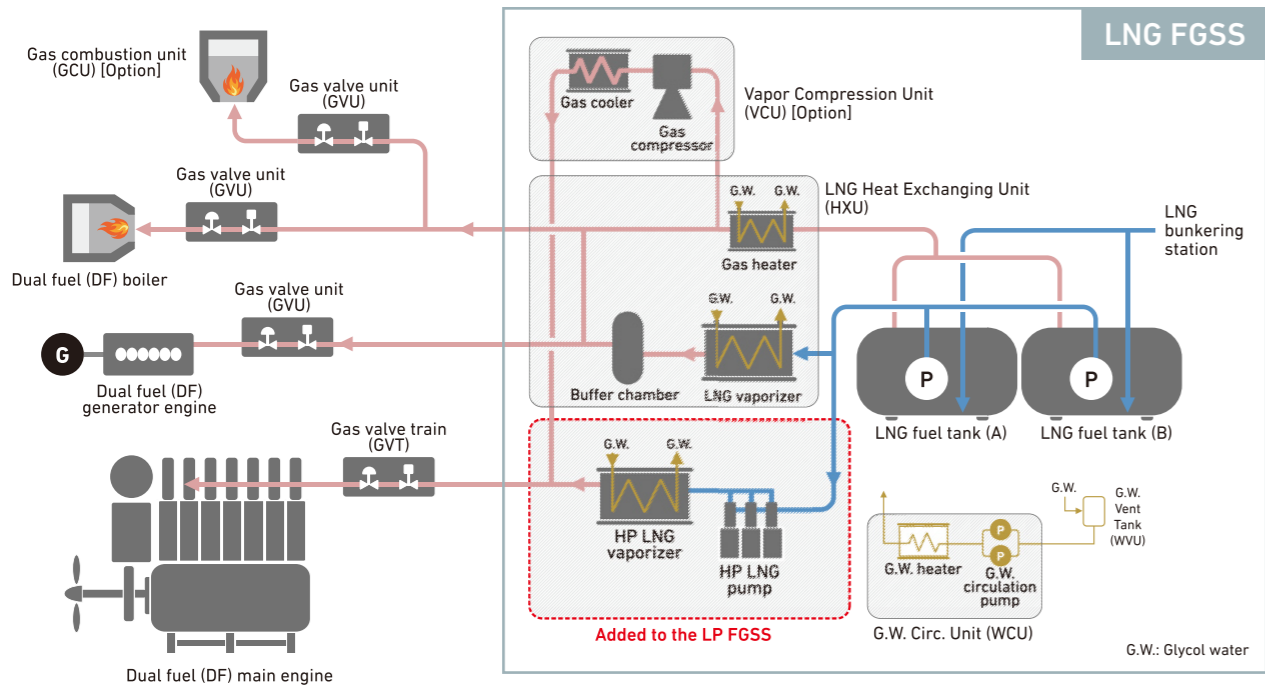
LNG FGSS

Gas combustion unit (GCU) [Option]

Gas valve unit (GVU)

Gas cooler

Gas compressor

Vapor Compression Unit (VCU) [Option]

Gas valve unit (GVU)

G.W. G.W.

LNG Heat Exchanging Unit (HXU)

LNG bunkering station

Gas heater

Dual fuel (DF) boiler

Gas valve unit (GVU)

G.W. G.W.

G

Dual fuel (DF) generator engine

Buffer chamber

LNG vaporizer

P

P

LNG fuel tank (A)

LNG fuel tank (B)

Gas valve train (GVT)

G.W. G.W.

HP LNG vaporizer

HP LNG pump

G.W.

G.W. Vent Tank (WVU)

P

P

G.W. heater

G.W. circulation pump

Added to the LP FGSS

G.W. Circ. Unit (WCU)

G.W.: Glycol water

Dual fuel (DF) main engine